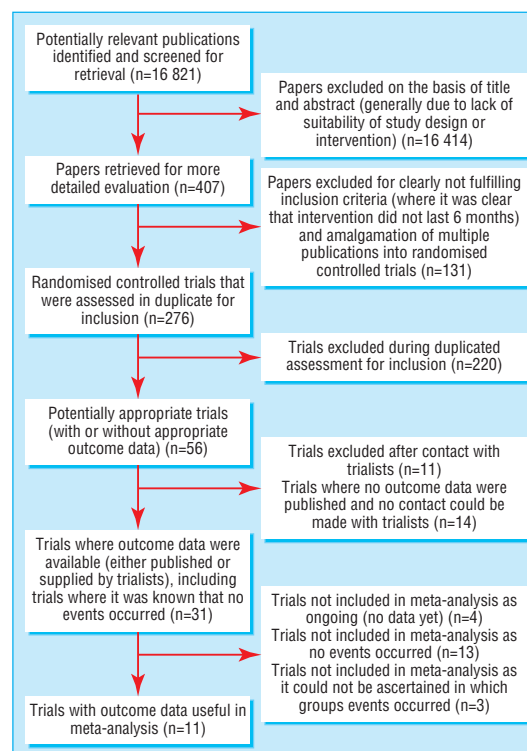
Potentially relevant publications identified and screened for retrieval (n=16 821)

Papers excluded on the basis of title and abstract (generally due to lack of suitability of study design or intervention) (n=16 414)

Papers retrieved for more detailed evaluation (n=407)

Papers excluded for clearly not fulfilling inclusion criteria (where it was clear that intervention did not last 6 months) and amalgamation of multiple publications into randomised controlled trials (n=131)

Randomised controlled trials that were assessed in duplicate for inclusion (n=276)

Trials excluded during duplicated assessment for inclusion (n=220)

Potentially appropriate trials (with or without appropriate outcome data) (n=56)

Trials excluded after contact with trialists (n=11)
Trials where no outcome data were published and no contact could be made with trialists (n=14)

Trials where outcome data were available (either published or supplied by trialists), including trials where it was known that no events occurred (n=31)

Trials not included in meta-analysis as ongoing (no data yet) (n=4)
Trials not included in meta-analysis as no events occurred (n=13)
Trials not included in meta-analysis as it could not be ascertained in which groups events occurred (n=3)

Trials with outcome data useful in meta-analysis (n=11)